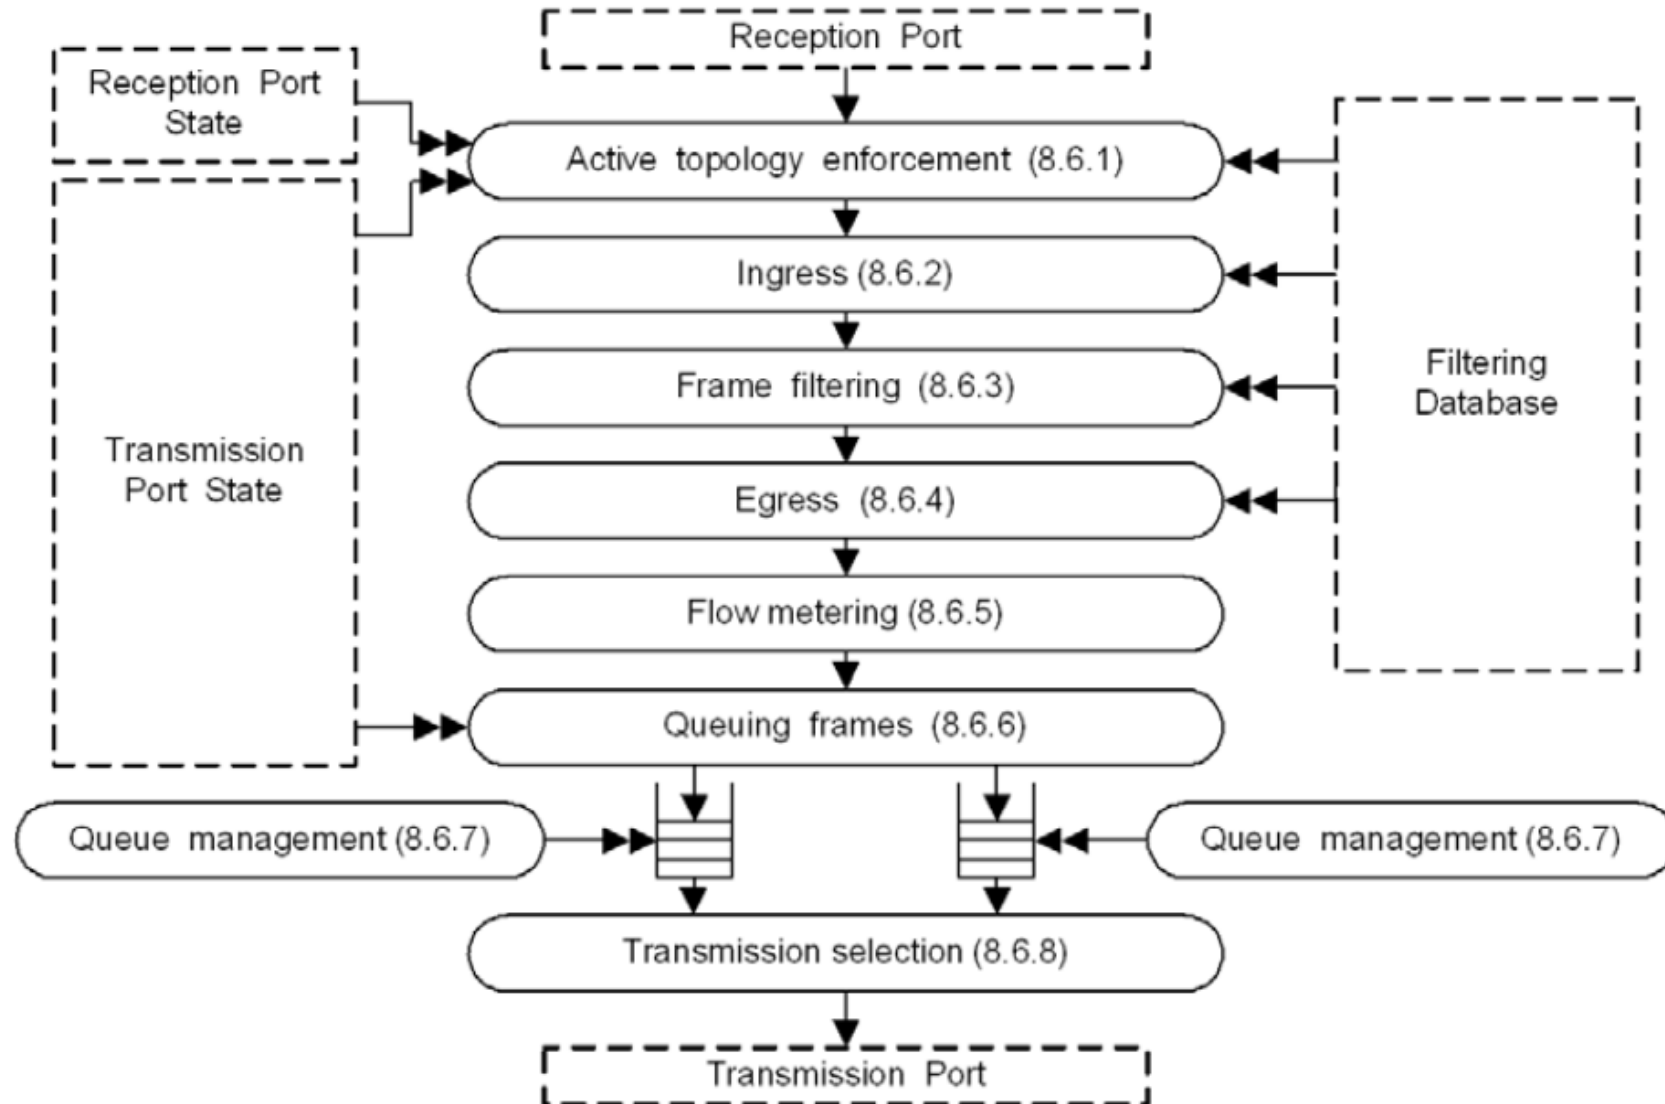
Reception Port

Reception Port State

Active topology enforcement (8.6.1)

Ingress (8.6.2)

Frame filtering (8.6.3)

Egress (8.6.4)

Flow metering (8.6.5)

Queuing frames (8.6.6)

Transmission Port State

Filtering Database

Queue management (8.6.7)

Queue management (8.6.7)

Transmission selection (8.6.8)

Transmission Port